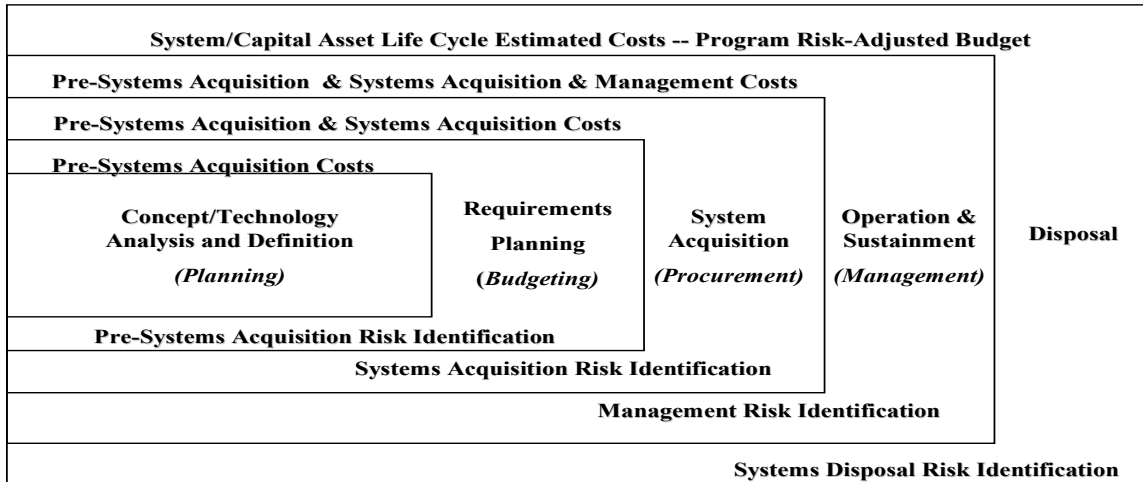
System/Capital Asset Life Cycle Estimated Costs -- Program Risk-Adjusted Budget

Pre-Systems Acquisition & Systems Acquisition & Management Costs

Pre-Systems Acquisition & Systems Acquisition Costs

Pre-Systems Acquisition Costs

Concept/Technology Analysis and Definition

*(Planning)*

Requirements Planning

(*Budgeting)*

System Acquisition

*(Procurement)*

Operation & Sustainment

*(Management)*

Disposal

Pre-Systems Acquisition Risk Identification

Systems Acquisition Risk Identification

Management Risk Identification

Systems Disposal Risk Identification